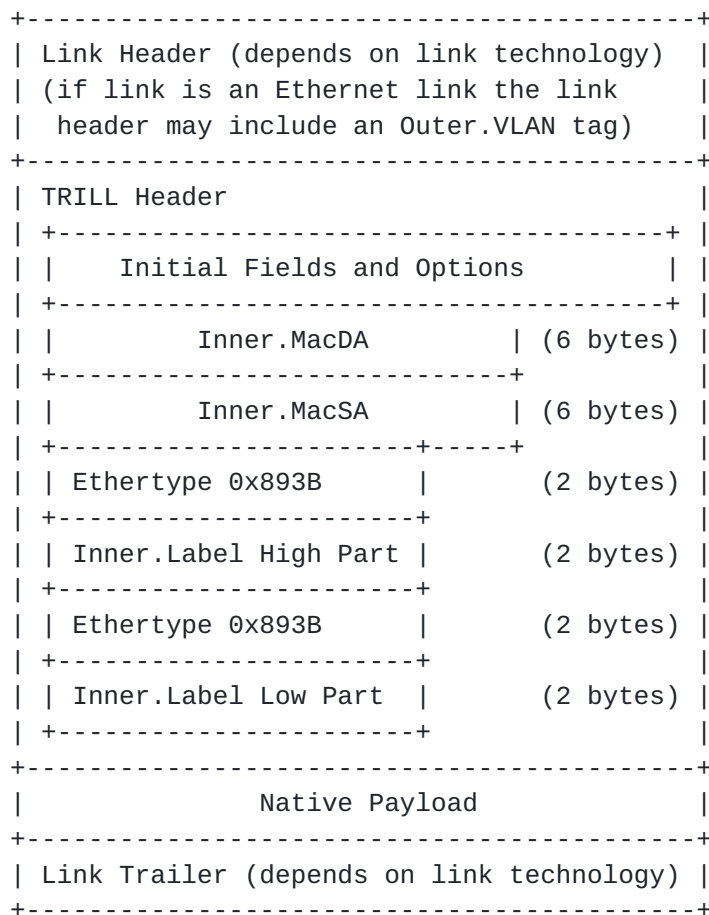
Link Header (depends on link technology)
(if link is an Ethernet link the link header may include an Outer.VLAN tag)

TRILL Header

Initial Fields and Options

Inner.MacDA (6 bytes)

Inner.MacSA (6 bytes)

Ethertype 0x893B (2 bytes)

Inner.Label High Part (2 bytes)

Ethertype 0x893B (2 bytes)

Inner.Label Low Part (2 bytes)

Native Payload

Link Trailer (depends on link technology)